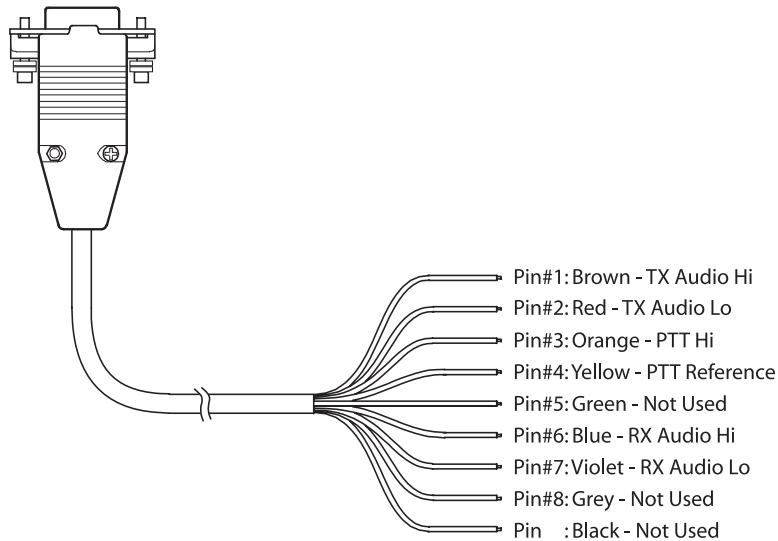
Pin#1: Brown - TX Audio Hi
Pin#2: Red - TX Audio Lo
Pin#3: Orange - PTT Hi
Pin#4: Yellow - PTT Reference
Pin#5: Green - Not Used
Pin#6: Blue - RX Audio Hi
Pin#7: Violet - RX Audio Lo
Pin#8: Grey - Not Used
Pin : Black - Not Used